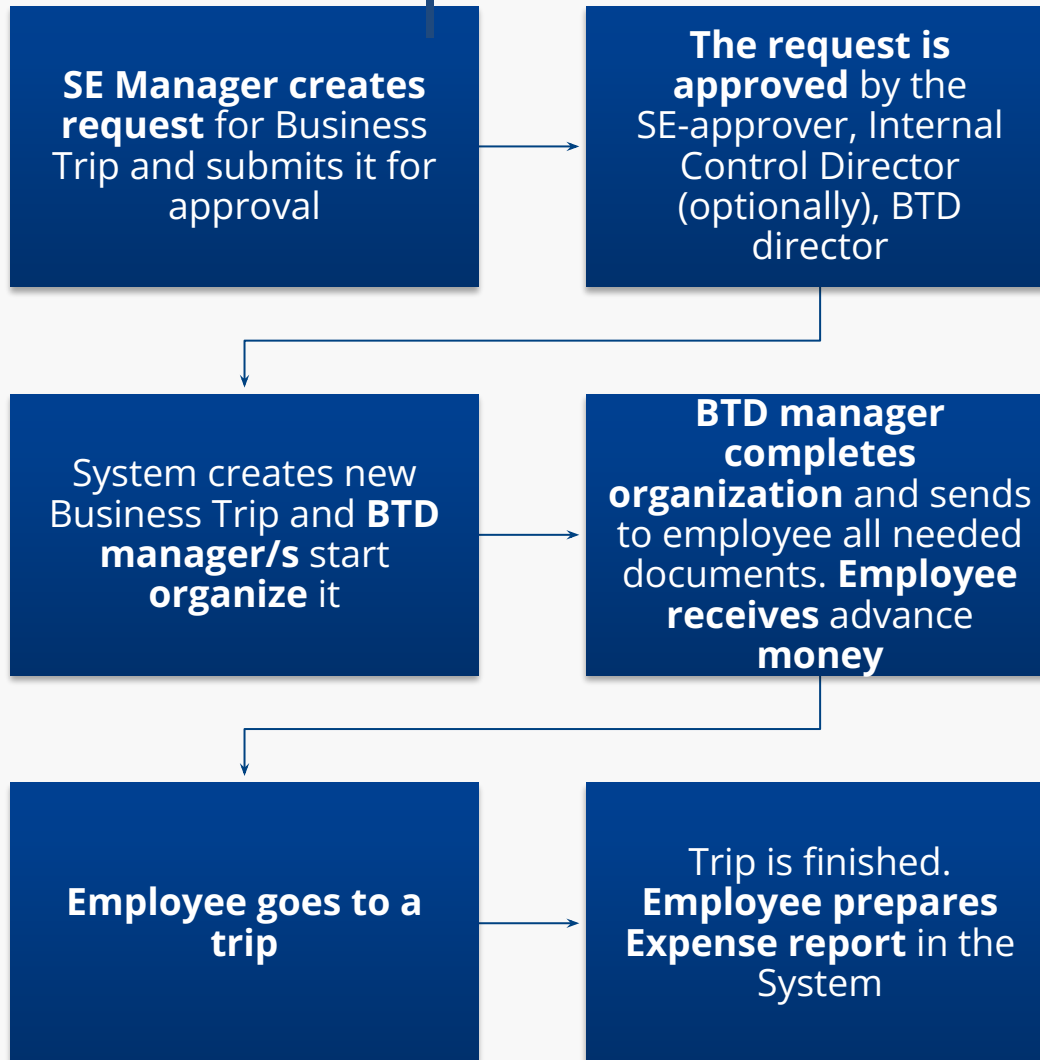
SE Manager creates request for Business Trip and submits it for approval

The request is approved by the SE-approver, Internal Control Director (optionally), BTD director

System creates new Business Trip and BTD manager/s start organize it

BTD manager completes organization and sends to employee all needed documents. Employee receives advance money

Employee goes to a trip

Trip is finished. Employee prepares Expense report in the System